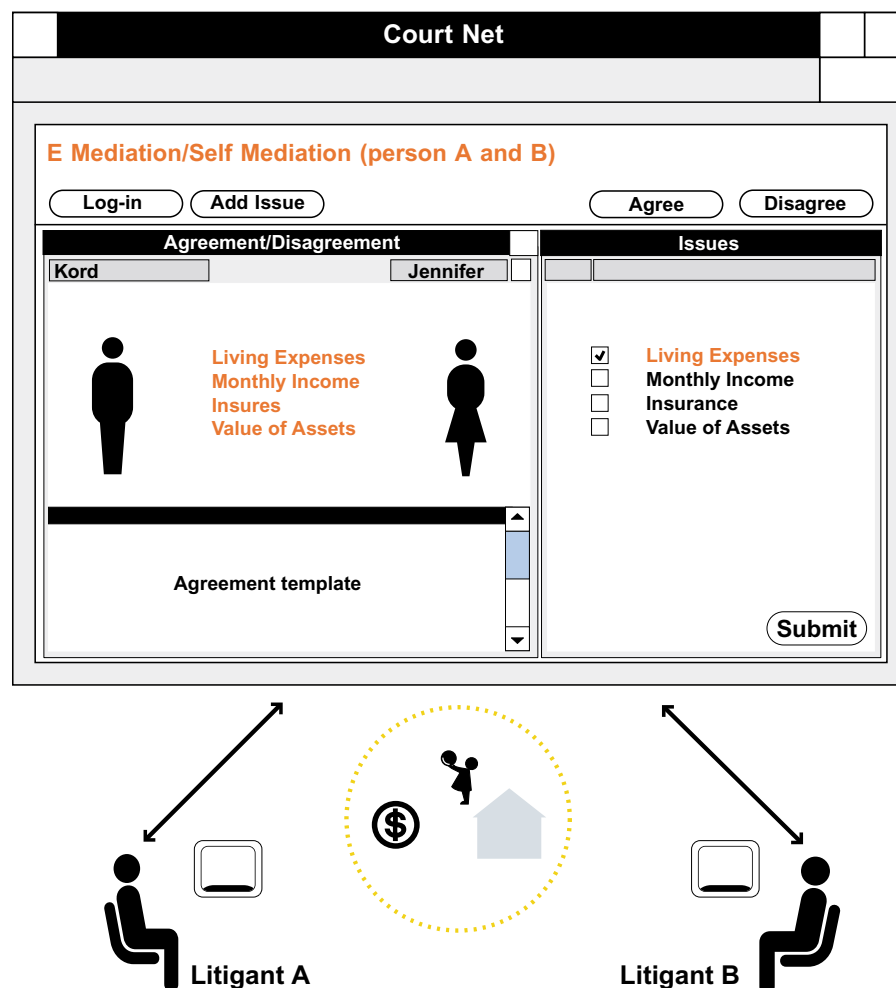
Court Net

E Mediation/Self Mediation (person A and B)

Log-in
Add Issue
Agree
Disagree

Agreement/Disagreement

Kord
Jennifer

Living Expenses
Monthly Income
Insures
Value of Assets

Agreement template

Issues

☑ Living Expenses
☐ Monthly Income
☐ Insurance
☐ Value of Assets

Submit

$

Litigant A

Litigant B